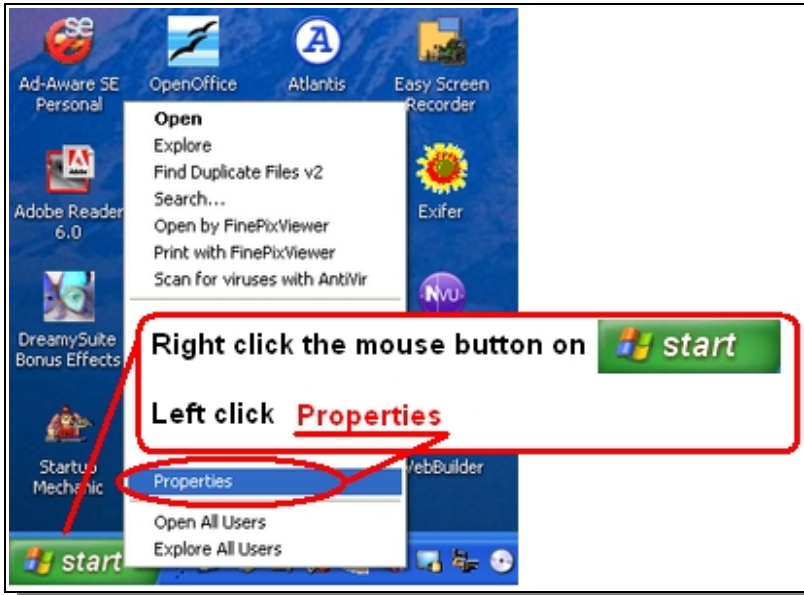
Ad-Aware SE Personal

OpenOffice

Atlantis

Easy Screen Recorder

Open
Explore
Find Duplicate Files v2
Search...
Open by FinePixViewer
Print with FinePixViewer
Scan for viruses with AntiVir

Adobe Reader 6.0

Exifer

DreamySuite Bonus Effects

Right click the mouse button on start

Left click Properties

Startup Mechanic

WebBuilder

Properties

Open All Users
Explore All Users

start